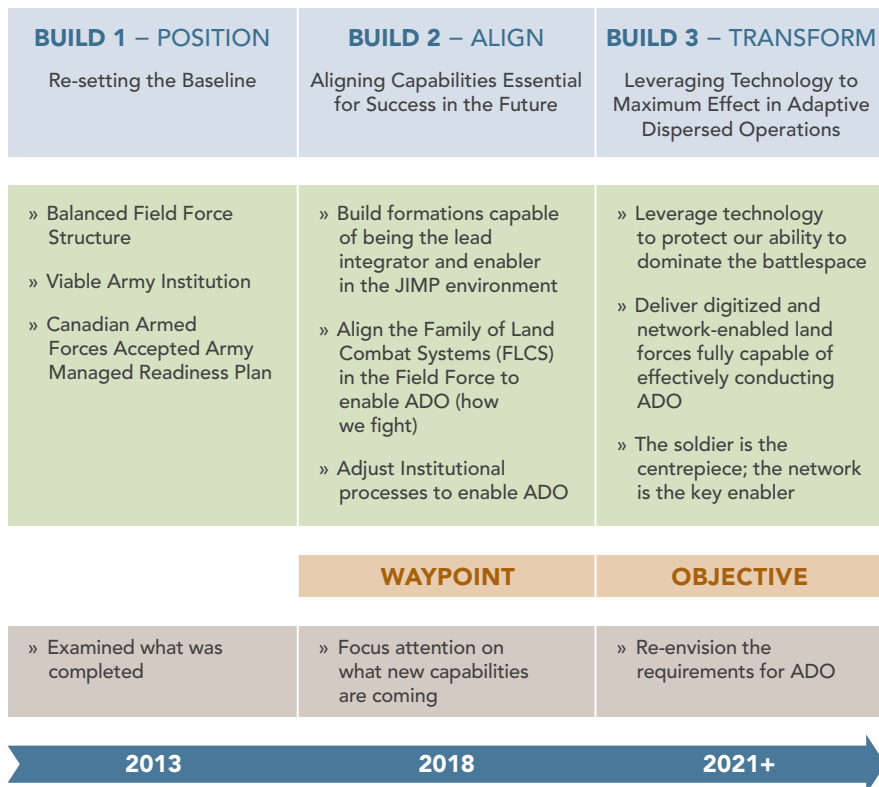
| BUILD 1 – POSITION | BUILD 2 – ALIGN | BUILD 3 – TRANSFORM |
|---|---|---|
| Re-setting the Baseline | Aligning Capabilities Essential for Success in the Future | Leveraging Technology to Maximum Effect in Adaptive Dispersed Operations |
| » Balanced Field Force Structure<br>» Viable Army Institution<br>» Canadian Armed Forces Accepted Army Managed Readiness Plan | » Build formations capable of being the lead integrator and enabler in the JIMP environment<br>» Align the Family of Land Combat Systems (FLCS) in the Field Force to enable ADO (how we fight)<br>» Adjust Institutional processes to enable ADO | » Leverage technology to protect our ability to dominate the battlespace<br>» Deliver digitized and network-enabled land forces fully capable of effectively conducting ADO<br>» The soldier is the centrepiece; the network is the key enabler |
| | WAYPOINT | OBJECTIVE |
| » Examined what was completed | » Focus attention on what new capabilities are coming | » Re-envision the requirements for ADO |
| 2013 | 2018 | 2021+ |